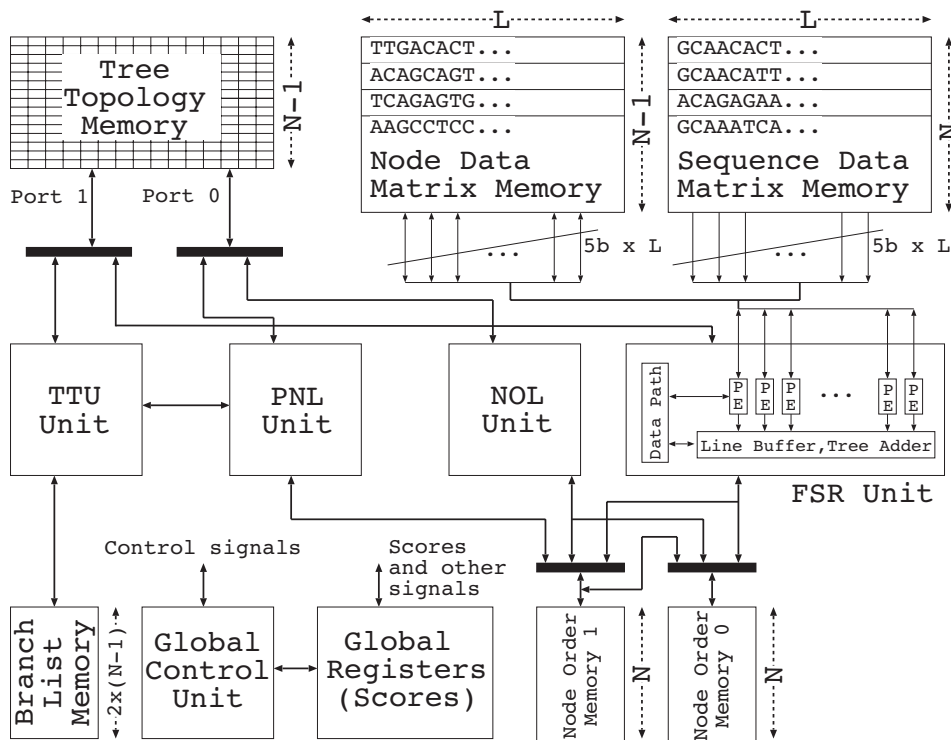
L

L

Tree Topology Memory

N-1

TTGACACT...
ACAGCAGT...
TCAGAGTG...
AAGCCTCC...
Node Data Matrix Memory

N-1

GCAACACT...
GCAACATT...
ACAGAGAA...
GCAAATCA...
Sequence Data Matrix Memory

N

Port 1

Port 0

...

5b x L

...

5b x L

TTU Unit

PNL Unit

NOL Unit

Data Path

PE

PE

PE

...

PE

PE

Line Buffer,Tree Adder

FSR Unit

Control signals

Scores and other signals

Branch List Memory

2x(N-1)

Global Control Unit

Global Registers (Scores)

Node Order Memory 1

N

Node Order Memory 0

N